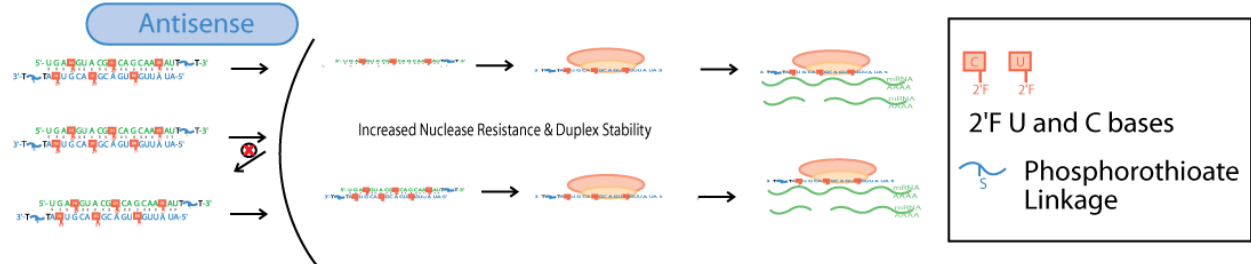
Antisense

5'-U G A G U A C G C A G C A A U T T-3'
3'-T T A U G C A G C A G U U A U A-5'

5'-U G A G U A C G C A G C A A U T T-3'
3'-T T A U G C A G C A G U U A U A-5'

5'-U G A G U A C G C A G C A A U T T-3'
3'-T T A U G C A G C A G U U A U A-5'

Increased Nuclease Resistance & Duplex Stability

mRNA
AAAA
mRNA
AAAA

mRNA
AAAA
mRNA
AAAA

C
2'F
U
2'F
2'F U and C bases

S
Phosphorothioate Linkage